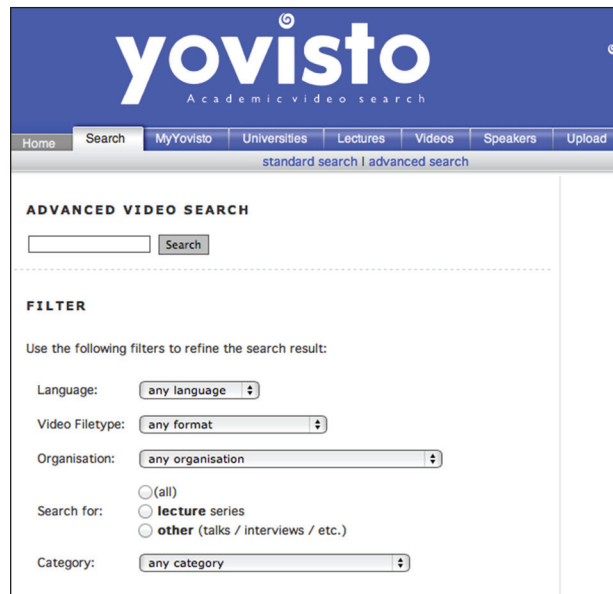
yovisto
Academic video search

Home | Search | MyYovisto | Universities | Lectures | Videos | Speakers | Upload

standard search | advanced search

ADVANCED VIDEO SEARCH

Search

FILTER

Use the following filters to refine the search result:

Language: any language

Video Filetype: any format

Organisation: any organisation

Search for: (all)
lecture series
other (talks / interviews / etc.)

Category: any category